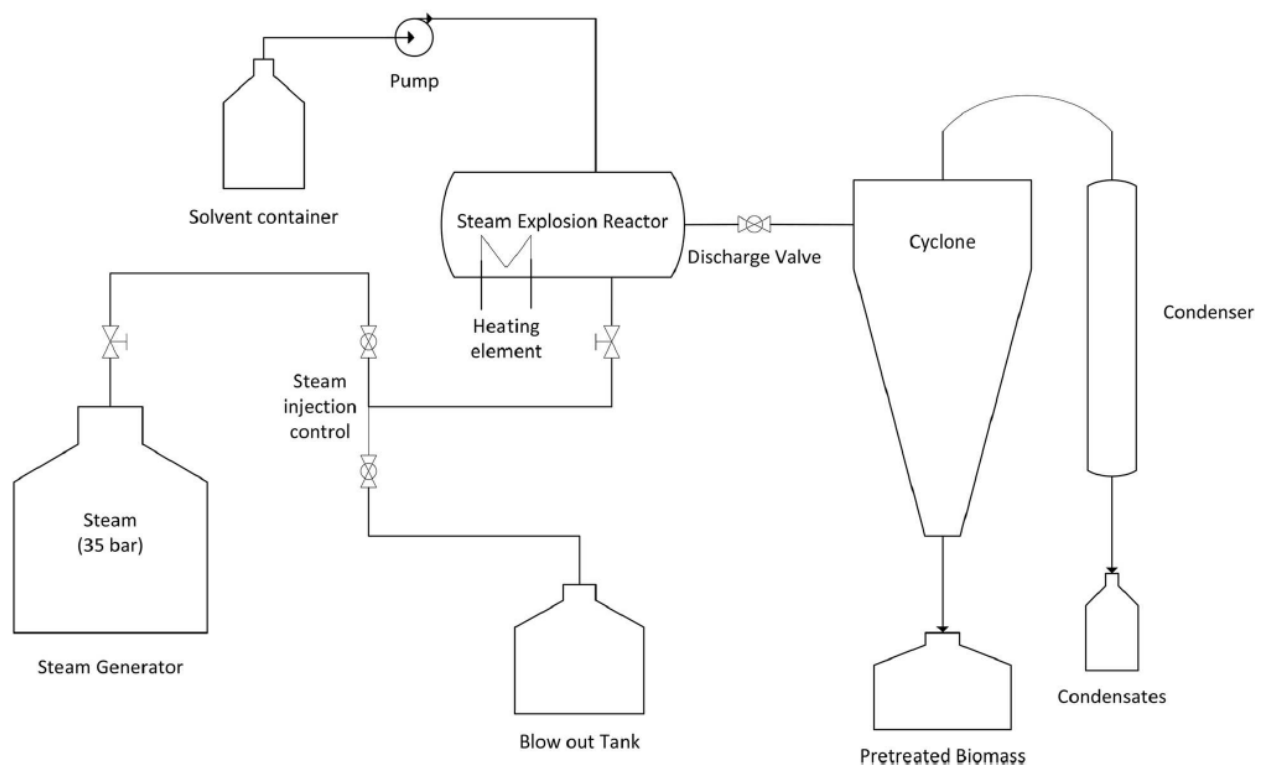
Pump

Solvent container

Steam Explosion Reactor

Discharge Valve

Cyclone

Condenser

Heating element

Steam injection control

Steam (35 bar)

Steam Generator

Blow out Tank

Pretreated Biomass

Condensates